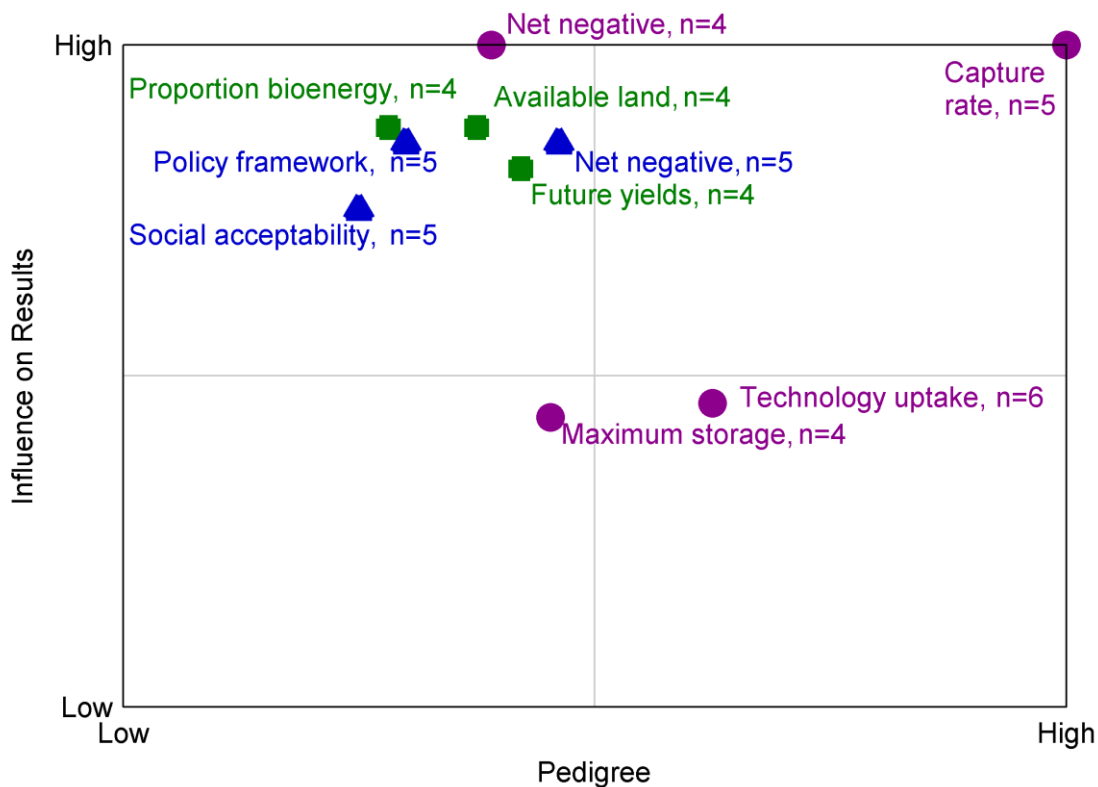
Net negative, n=4
High
Capture rate, n=5
Proportion bioenergy, n=4
Available land, n=4
Policy framework, n=5
Net negative, n=5
Future yields, n=4
Social acceptability, n=5
Influence on Results
Technology uptake, n=6
Maximum storage, n=4
Low
Low
High
Pedigree